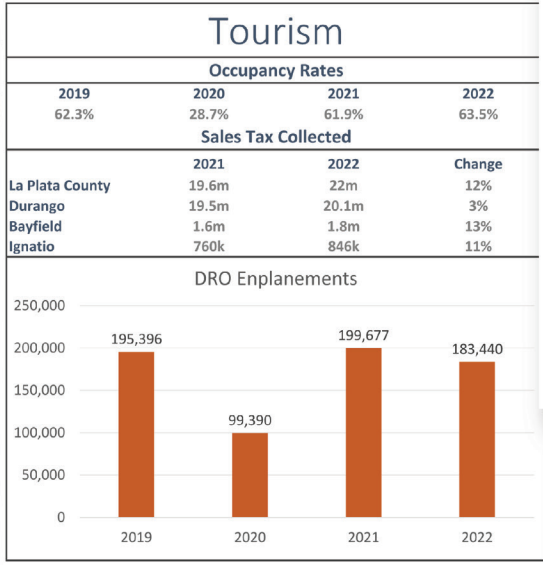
Tourism

Occupancy Rates

| 2019 | 2020 | 2021 | 2022 |
|---|---|---|---|
| 62.3% | 28.7% | 61.9% | 63.5% |

Sales Tax Collected

| | 2021 | 2022 | Change |
|---|---|---|---|
| La Plata County | 19.6m | 22m | 12% |
| Durango | 19.5m | 20.1m | 3% |
| Bayfield | 1.6m | 1.8m | 13% |
| Ignatio | 760k | 846k | 11% |

DRO Enplanements

250,000
200,000
150,000
100,000
50,000
0

195,396
99,390
199,677
183,440

2019
2020
2021
2022